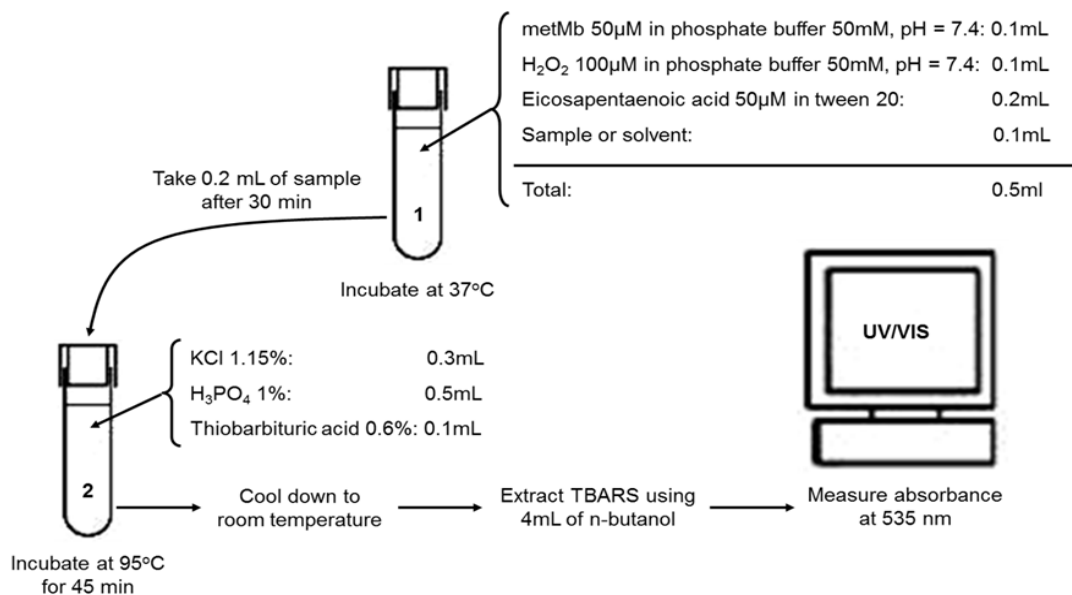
metMb 50μM in phosphate buffer 50mM, pH = 7.4: 0.1mL
$H_2O_2$ 100μM in phosphate buffer 50mM, pH = 7.4: 0.1mL
Eicosapentaenoic acid 50μM in tween 20: 0.2mL
Sample or solvent: 0.1mL

Total: 0.5ml

Take 0.2 mL of sample after 30 min

1

Incubate at 37°C

UV/VIS

KCl 1.15%: 0.3mL
$H_3PO_4$ 1%: 0.5mL
Thiobarbituric acid 0.6%: 0.1mL

2

Cool down to room temperature

Extract TBARS using 4mL of n-butanol

Measure absorbance at 535 nm

Incubate at 95°C for 45 min